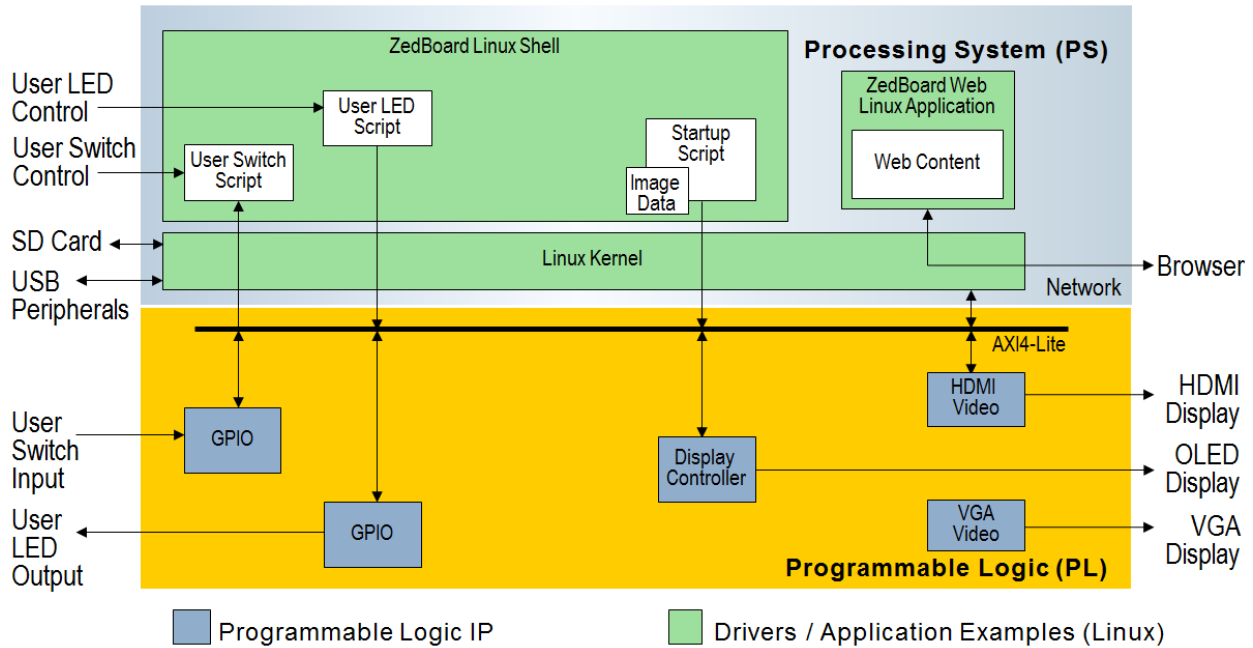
ZedBoard Linux Shell

Processing System (PS)

User LED Control

User LED Script

User Switch Control

User Switch Script

Startup Script

Image Data

ZedBoard Web Linux Application

Web Content

SD Card

Linux Kernel

USB Peripherals

Network

Browser

AXI4-Lite

HDMI Video

HDMI Display

User Switch Input

GPIO

Display Controller

OLED Display

User LED Output

GPIO

VGA Video

VGA Display

Programmable Logic (PL)

Programmable Logic IP

Drivers / Application Examples (Linux)